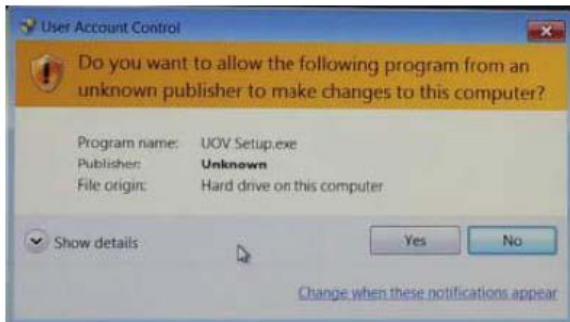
User Account Control

Do you want to allow the following program from an unknown publisher to make changes to this computer?

Program name: UOV Setup.exe
Publisher: Unknown
File origin: Hard drive on this computer

Show details

Yes

No

Change when these notifications appear